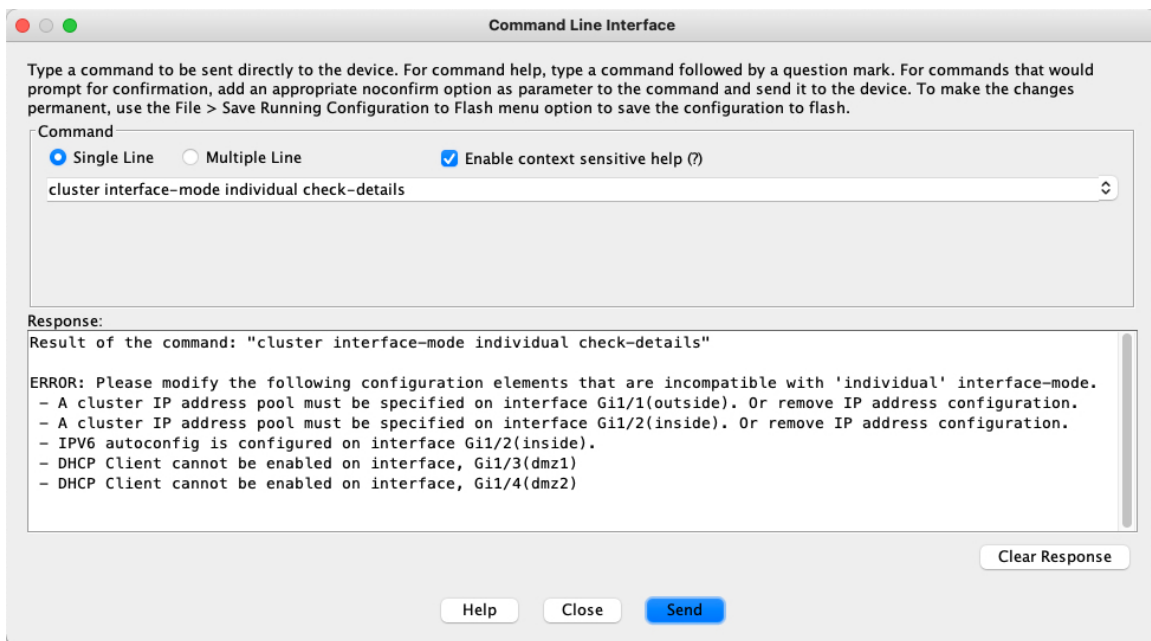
Command Line Interface

Type a command to be sent directly to the device. For command help, type a command followed by a question mark. For commands that would prompt for confirmation, add an appropriate noconfirm option as parameter to the command and send it to the device. To make the changes permanent, use the File > Save Running Configuration to Flash menu option to save the configuration to flash.

Command

Single Line
Multiple Line
Enable context sensitive help (?)

cluster interface-mode individual check-details

Response:

Result of the command: "cluster interface-mode individual check-details"

ERROR: Please modify the following configuration elements that are incompatible with 'individual' interface-mode.
- A cluster IP address pool must be specified on interface Gi1/1(outside). Or remove IP address configuration.
- A cluster IP address pool must be specified on interface Gi1/2(inside). Or remove IP address configuration.
- IPV6 autoconfig is configured on interface Gi1/2(inside).
- DHCP Client cannot be enabled on interface, Gi1/3(dmz1)
- DHCP Client cannot be enabled on interface, Gi1/4(dmz2)

Clear Response

Help
Close
Send